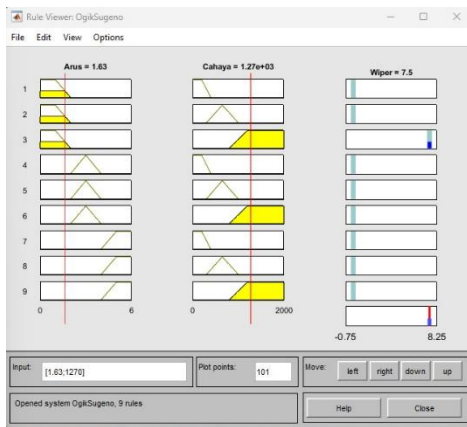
Rule Viewer: OgikSugeno

File Edit View Options

Arus = 1.63

Cahaya = 1.27e+03

Wiper = 7.5

1
2
3
4
5
6
7
8
9

0
6

0
2000

-0.75
8.25

Input: [1.63;1270]

Plot points: 101

Move: left right down up

Opened system OgikSugeno, 9 rules

Help

Close